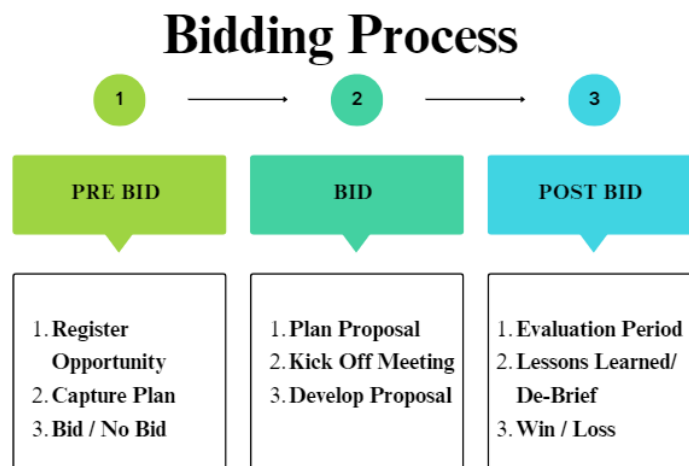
Bidding Process

1

2

3

PRE BID

1. Register Opportunity
2. Capture Plan
3. Bid / No Bid

BID

1. Plan Proposal
2. Kick Off Meeting
3. Develop Proposal

POST BID

1. Evaluation Period
2. Lessons Learned/ De-Brief
3. Win / Loss